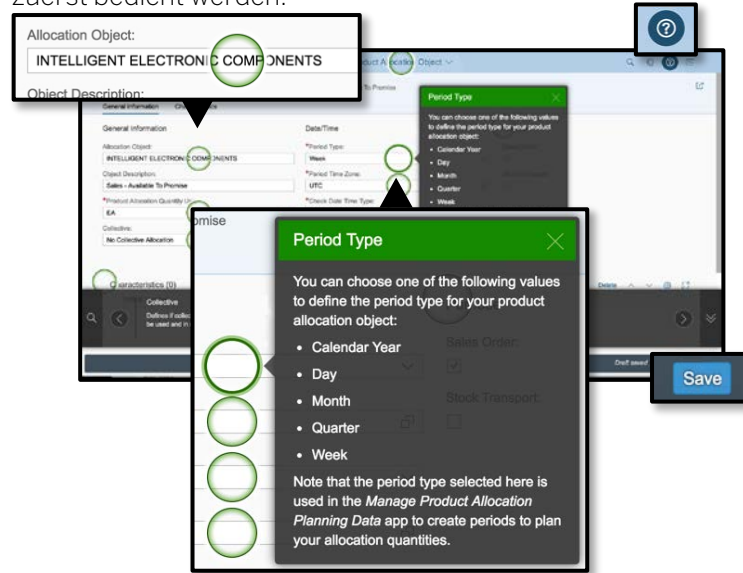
zuerst bedient werden.

Allocation Object:
INTELLIGENT ELECTRONIC COMPONENTS
Object Description:

Product Allocation Object
To Promise
General Information
General Information
Allocation Object:
INTELLIGENT ELECTRONIC COMPONENTS
Object Description:
Sales - Available To Promise
*Product Allocation Quantity Unit:
EA
Collective:
No Collective Allocation
Date/Time
*Period Type:
Week
*Period Time Zone:
UTC
*Check Date Time Type:

Period Type
You can choose one of the following values to define the period type for your product allocation object:
• Calendar Year
• Day
• Month
• Quarter
• Week

Characteristics (0)
Collective
Defines if collective ... be used and in ...
Delete
Draft saved

omise

Period Type
You can choose one of the following values to define the period type for your product allocation object:
• Calendar Year
• Day
• Month
• Quarter
• Week
Note that the period type selected here is used in the *Manage Product Allocation Planning Data* app to create periods to plan your allocation quantities.

Sales Order:
Stock Transport:

Save